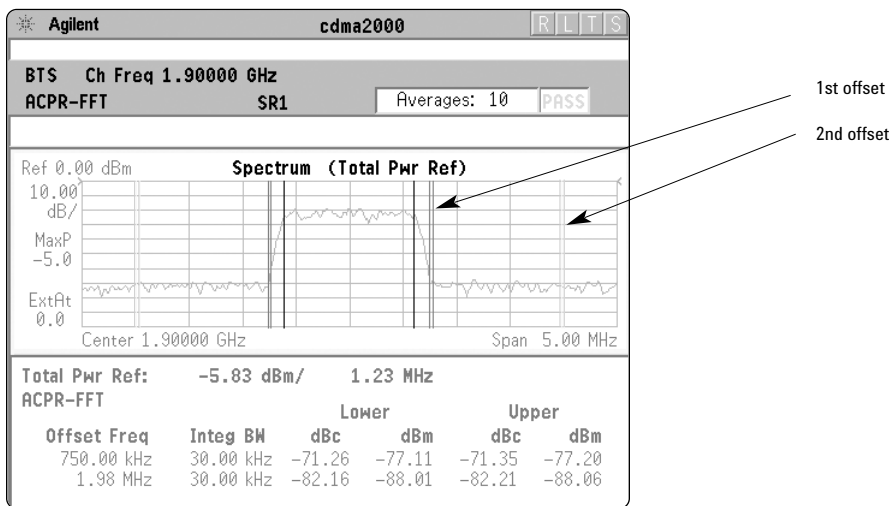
Agilent cdma2000 R L T S

BTS Ch Freq 1.90000 GHz
ACPR-FFT SR1 Averages: 10 PASS

Ref 0.00 dBm Spectrum (Total Pwr Ref)
10.00 dB/
MaxP −5.0
ExtAt 0.0
Center 1.90000 GHz Span 5.00 MHz

1st offset
2nd offset

Total Pwr Ref: −5.83 dBm/ 1.23 MHz
ACPR-FFT

| Offset Freq | Integ BW | Lower dBc | Lower dBm | Upper dBc | Upper dBm |
|---|---|---|---|---|---|
| 750.00 kHz | 30.00 kHz | −71.26 | −77.11 | −71.35 | −77.20 |
| 1.98 MHz | 30.00 kHz | −82.16 | −88.01 | −82.21 | −88.06 |